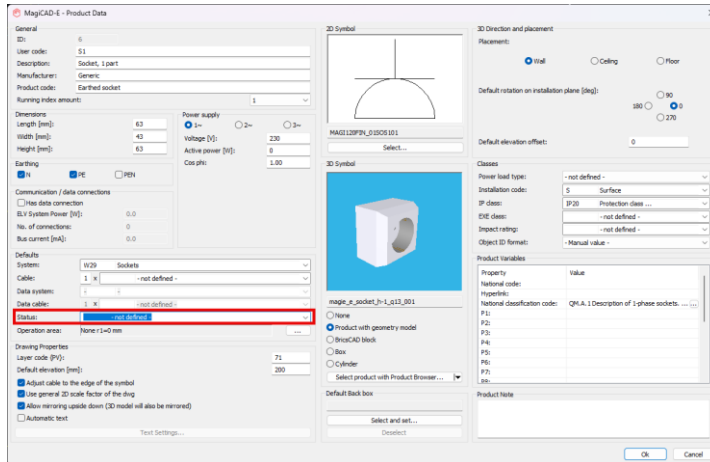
MagiCAD-E - Product Data

General
ID: 6
User code: S1
Description: Socket, 1 part
Manufacturer: Generic
Product code: Earthed socket
Running index amount: 1

Dimensions
Length [mm]: 63
Width [mm]: 43
Height [mm]: 63

Power supply
1~ 2~ 3~
Voltage [V]: 230
Active power [W]: 8
Cos phi: 1.00

Earthing
N PE PEN

Communication / data connections
Has data connection
ELV System Power [W]: 0.0
No. of connections: 0
Bus current [mA]: 0.0

Defaults
System: W29 Sockets
Cable: 1 x - not defined -
Data system:
Data cable: 1 x - not defined -
Status: - not defined -
Operation area: None r1=0 mm ...

Drawing Properties
Layer code (PV): 71
Default elevation [mm]: 200
Adjust cable to the edge of the symbol
Use general 2D scale factor of the dwg
Allow mirroring upside down (3D model will also be mirrored)
Automatic text
Text Settings...

2D Symbol
MAGI128FIN_01SOS101
Select...

3D Symbol
magie_e_socket_h-1_q13_001
None
Product with geometry model
BricsCAD block
Box
Cylinder
Select product with Product Browser...

Default Back box
Select and set...
Deselect

3D Direction and placement
Placement:
Wall Ceiling Floor
Default rotation on installation plane [deg]:
90
180 0
270
Default elevation offset: 0

Classes
Power load type: - not defined -
Installation code: S Surface
IP class: IP20 Protection class ...
EXE class: - not defined -
Impact rating: - not defined -
Object ID format: - Manual value -

Product Variables
| Property | Value |
|---|---|
| National code: | |
| Hyperlink: | |
| National classification code: | QM.A.1 Description of 1-phase sockets. ... |
| P1: | |
| P2: | |
| P3: | |
| P4: | |
| P5: | |
| P6: | |
| P7: | |
| P8: | |

Product Note

Ok Cancel